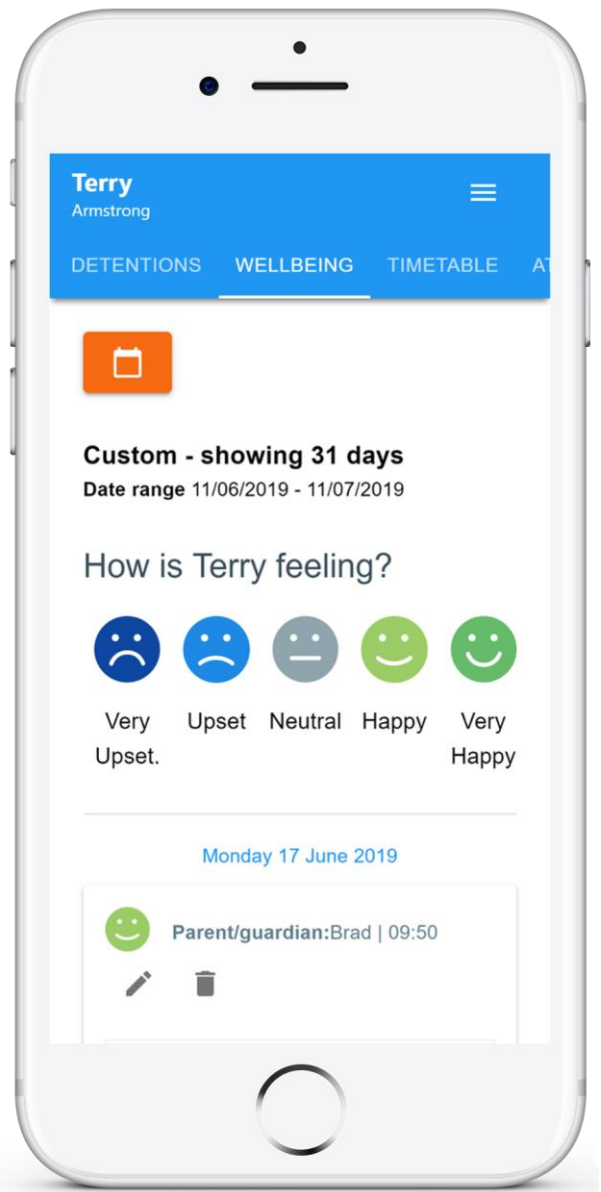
Terry
Armstrong

DETENTIONS WELLBEING TIMETABLE AT

Custom - showing 31 days
Date range 11/06/2019 - 11/07/2019

How is Terry feeling?

Very Upset.
Upset
Neutral
Happy
Very Happy

Monday 17 June 2019

Parent/guardian:Brad | 09:50